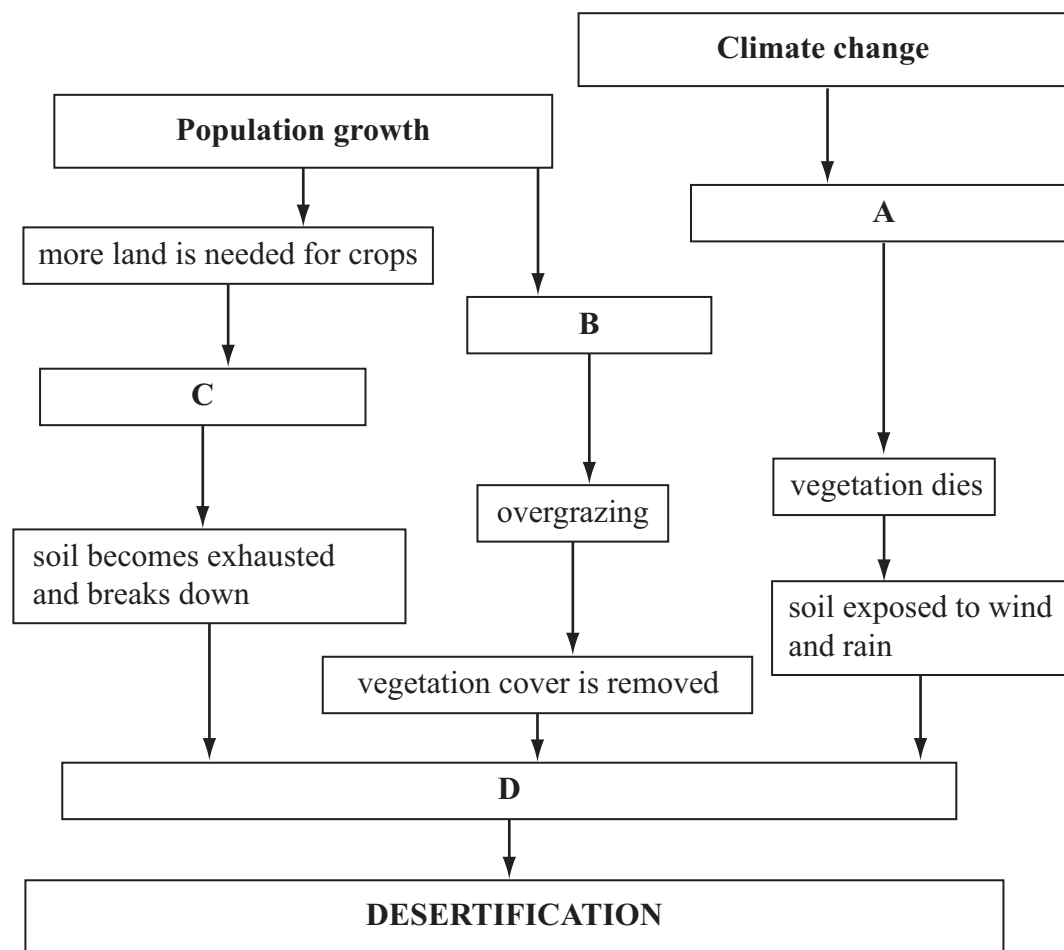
Climate change

Population growth

A

more land is needed for crops

B

C

vegetation dies

overgrazing

soil becomes exhausted and breaks down

soil exposed to wind and rain

vegetation cover is removed

D

DESERTIFICATION